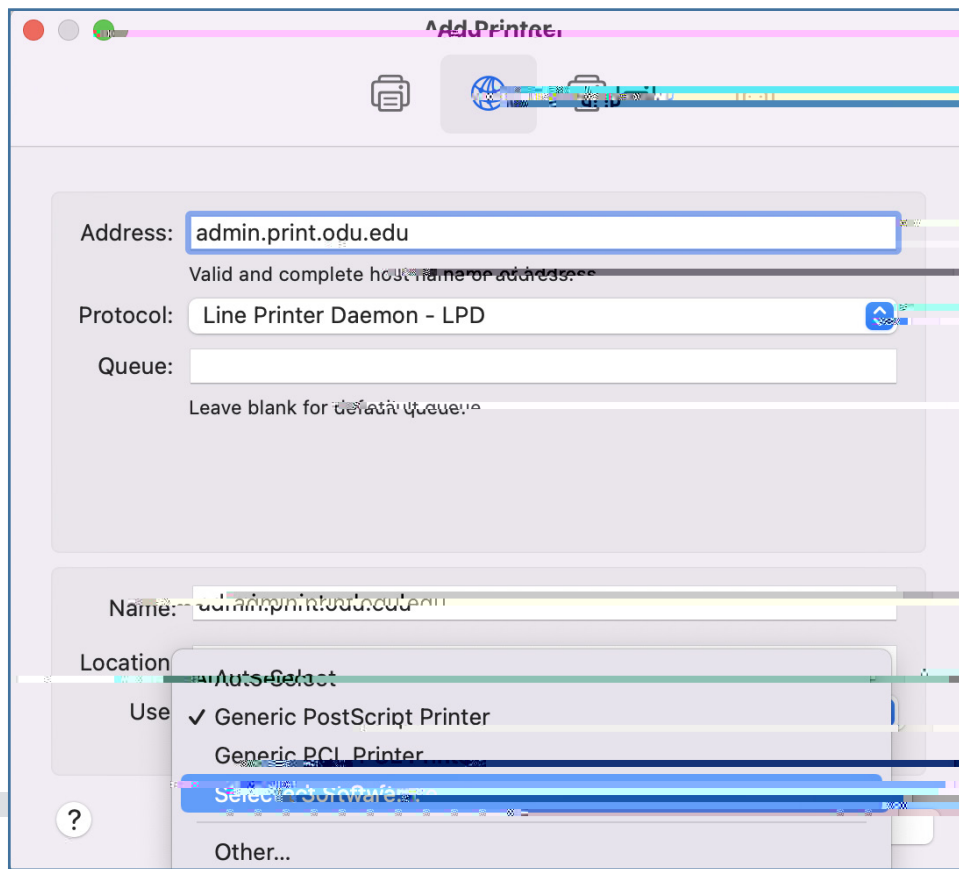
Add Printer

Address: admin.print.odu.edu

Valid and complete host name or address.

Protocol: Line Printer Daemon - LPD

Queue:

Leave blank for default queue.

Name: admin.print.odu.edu

Location

Use

Auto Select

✓ Generic PostScript Printer

Generic PCL Printer

Select Software...

Other...

?